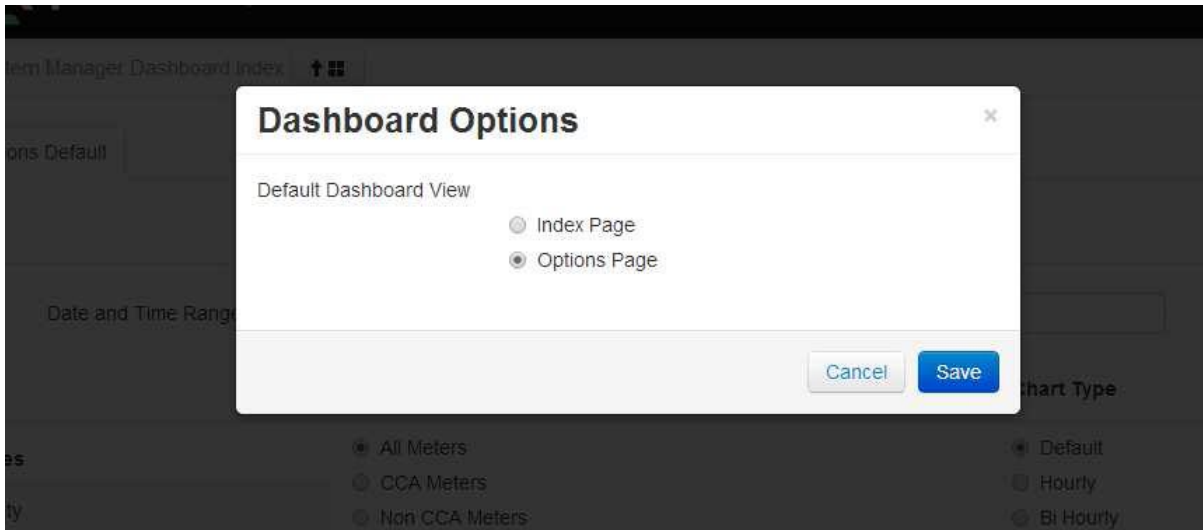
tem Manager Dashboard Index

ons Default

Date and Time Rang

es

ty

Dashboard Options ×

Default Dashboard View

Index Page

Options Page

Cancel Save

All Meters

CCA Meters

Non CCA Meters

Chart Type

Default

Hourly

Bi Hourly